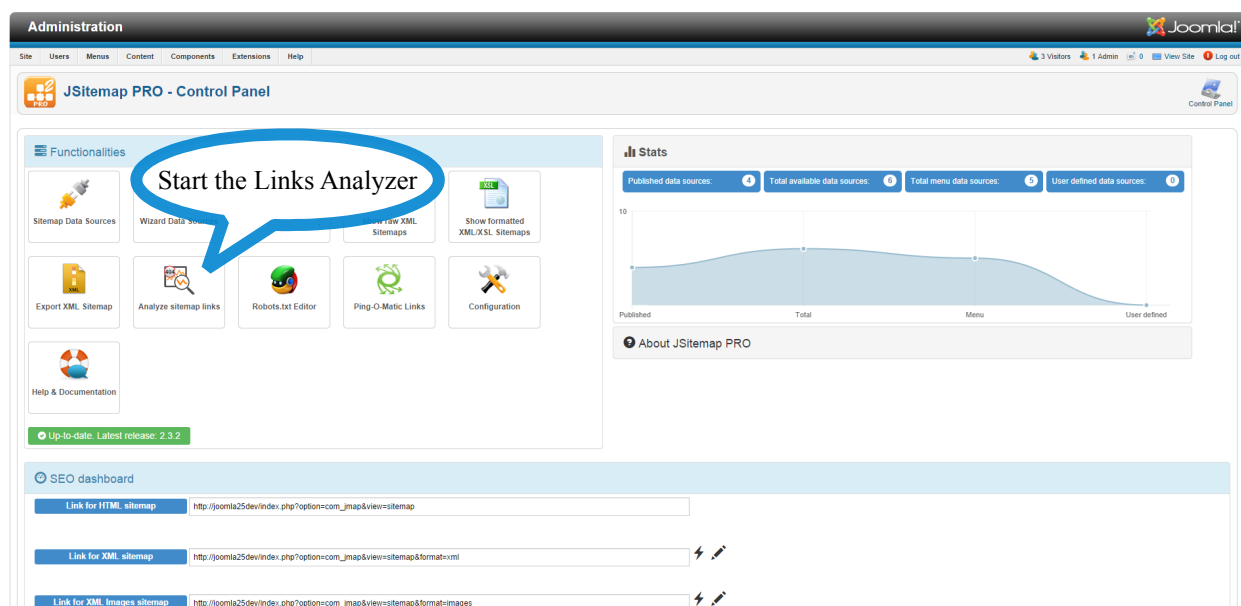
Administration

Joomla!

Site Users Menus Content Components Extensions Help

3 Visitors 1 Admin 0 View Site Log out

JSitemap PRO - Control Panel

Control Panel

Functionalities

Start the Links Analyzer

Sitemap Data Sources

Wizard Data Sources

Show raw XML Sitemaps

Show formatted XML/XSL Sitemaps

Export XML Sitemap

Analyze sitemap links

Robots.txt Editor

Ping-O-Matic Links

Configuration

Help & Documentation

Up-to-date. Latest release: 2.3.2

Stats

Published data sources: 4

Total available data sources: 6

Total menu data sources: 5

User defined data sources: 0

10

Published

Total

Menu

User defined

About JSitemap PRO

SEO dashboard

Link for HTML sitemap

http://joomla25dev/index.php?option=com_jmap&view=sitemap

Link for XML sitemap

http://joomla25dev/index.php?option=com_jmap&view=sitemap&format=xml

Link for XML Images sitemap

http://joomla25dev/index.php?option=com_jmap&view=sitemap&format=images